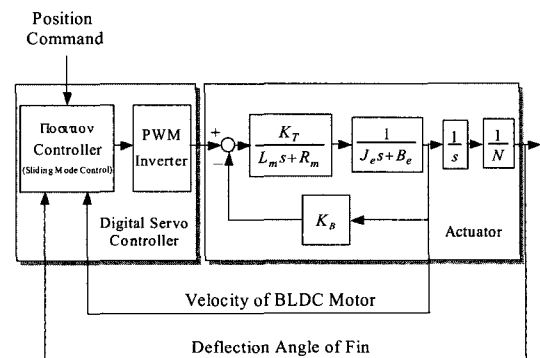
Position Command

Ποσιτιον Controller (Sliding Mode Control)

PWM Inverter

+

−

$\frac{K_T}{L_m s+R_m}$

$\frac{1}{J_e s+B_e}$

$\frac{1}{s}$

$\frac{1}{N}$

$K_B$

Digital Servo Controller

Actuator

Velocity of BLDC Motor

Deflection Angle of Fin